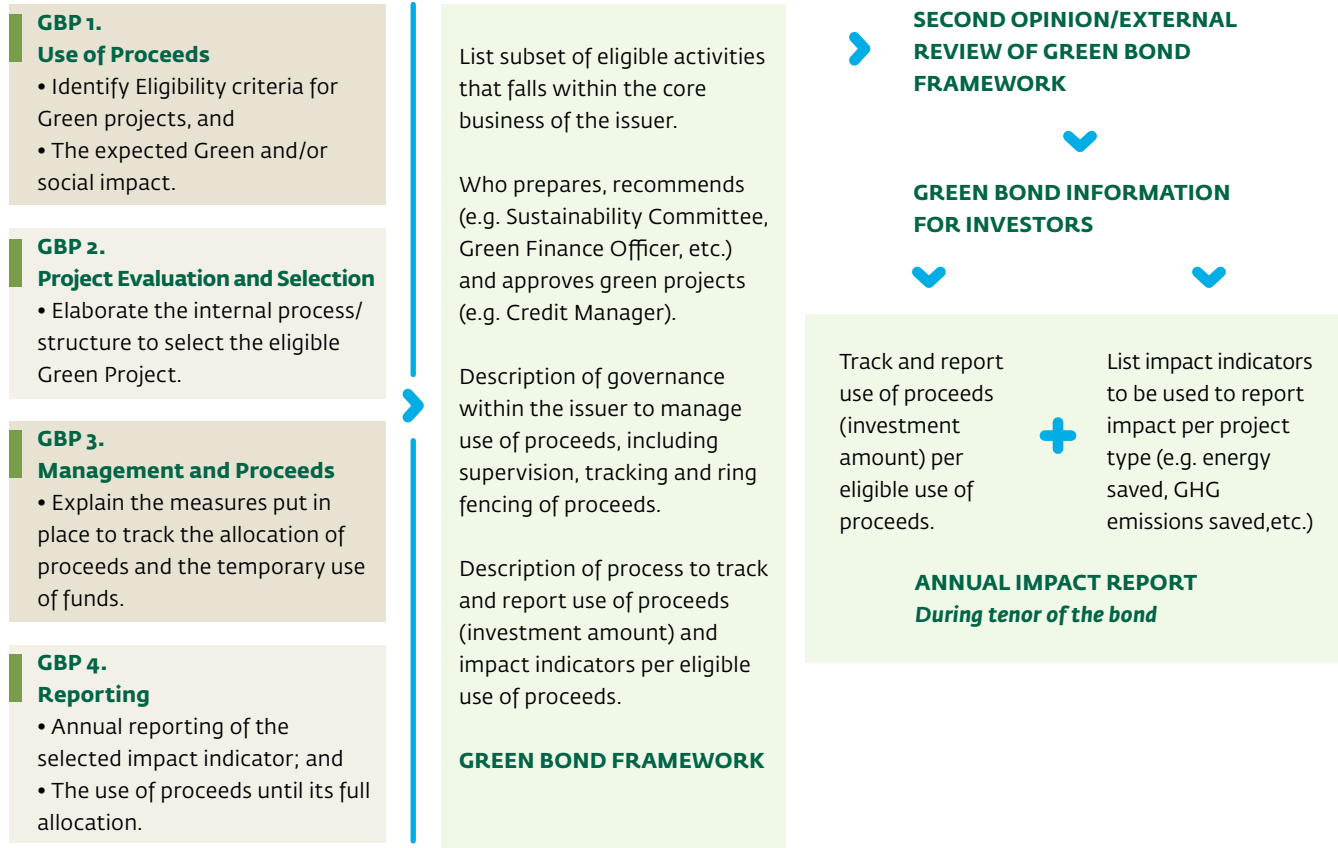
GBP 1.
Use of Proceeds
• Identify Eligibility criteria for Green projects, and
• The expected Green and/or social impact.

GBP 2.
Project Evaluation and Selection
• Elaborate the internal process/ structure to select the eligible Green Project.

GBP 3.
Management and Proceeds
• Explain the measures put in place to track the allocation of proceeds and the temporary use of funds.

GBP 4.
Reporting
• Annual reporting of the selected impact indicator; and
• The use of proceeds until its full allocation.

List subset of eligible activities that falls within the core business of the issuer.

Who prepares, recommends (e.g. Sustainability Committee, Green Finance Officer, etc.) and approves green projects (e.g. Credit Manager).

Description of governance within the issuer to manage use of proceeds, including supervision, tracking and ring fencing of proceeds.

Description of process to track and report use of proceeds (investment amount) and impact indicators per eligible use of proceeds.

GREEN BOND FRAMEWORK

SECOND OPINION/EXTERNAL REVIEW OF GREEN BOND FRAMEWORK

GREEN BOND INFORMATION FOR INVESTORS

Track and report use of proceeds (investment amount) per eligible use of proceeds.

List impact indicators to be used to report impact per project type (e.g. energy saved, GHG emissions saved,etc.)

ANNUAL IMPACT REPORT
During tenor of the bond